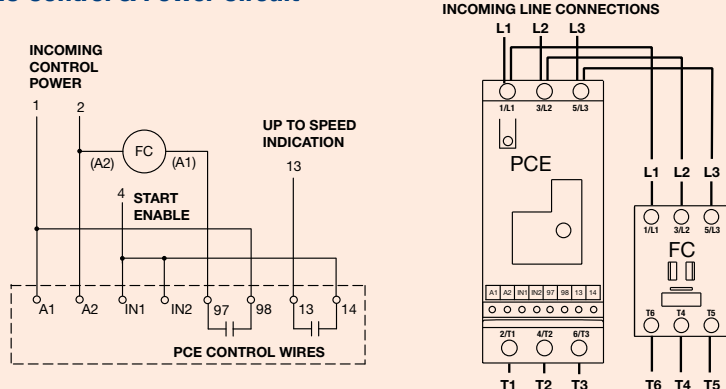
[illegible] Control & Power Circuit

INCOMING CONTROL POWER

1 2

(A2) FC (A1)

UP TO SPEED INDICATION

13

4

START ENABLE

A1 A2 IN1 IN2 97 98 13 14

PCE CONTROL WIRES

INCOMING LINE CONNECTIONS

L1 L2 L3

1/L1 3/L2 5/L3

PCE

A1 A2 IN1 IN2 97 98 13 14

2/T1 4/T2 6/T3

T1 T2 T3

L1 L2 L3

1/L1 3/L2 5/L3

FC

T6 T4 T5

T6 T4 T5